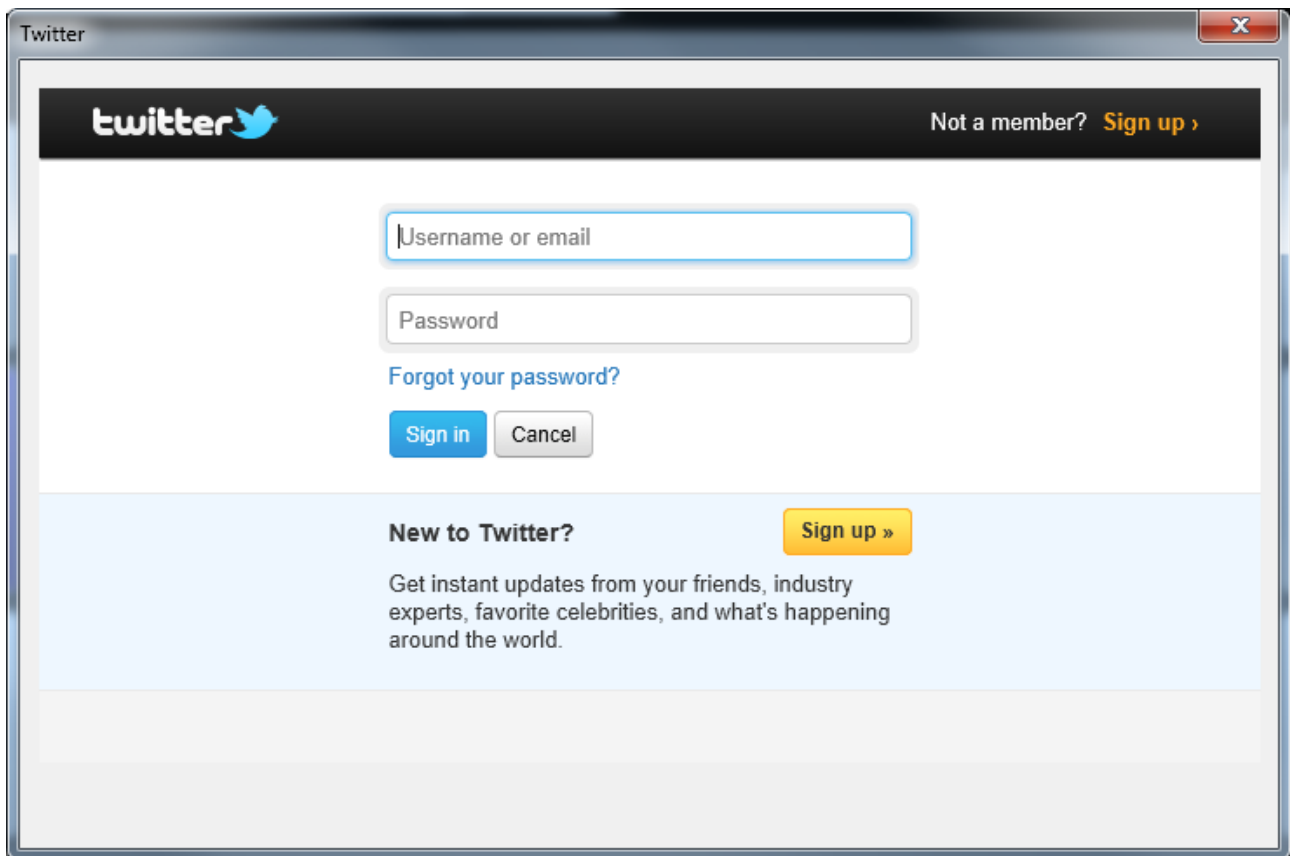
Twitter

twitter

Not a member? Sign up ›

Username or email

Password

Forgot your password?

Sign in Cancel

New to Twitter?

Sign up »

Get instant updates from your friends, industry experts, favorite celebrities, and what's happening around the world.